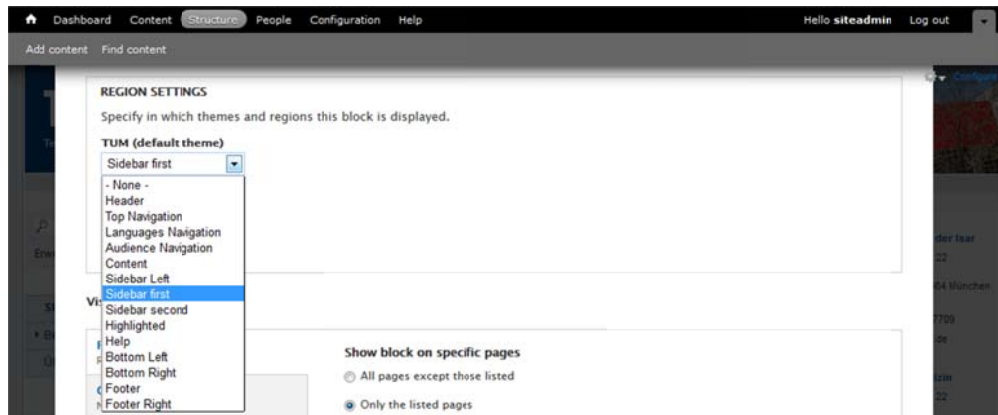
Dashboard Content Structure People Configuration Help

Hello siteadmin Log out

Add content Find content

REGION SETTINGS

Specify in which themes and regions this block is displayed.

TUM (default theme)

Sidebar first

- None -
Header
Top Navigation
Languages Navigation
Audience Navigation
Content
Sidebar Left
Sidebar first
Sidebar second
Highlighted
Help
Bottom Left
Bottom Right
Footer
Footer Right

Show block on specific pages

All pages except those listed

Only the listed pages